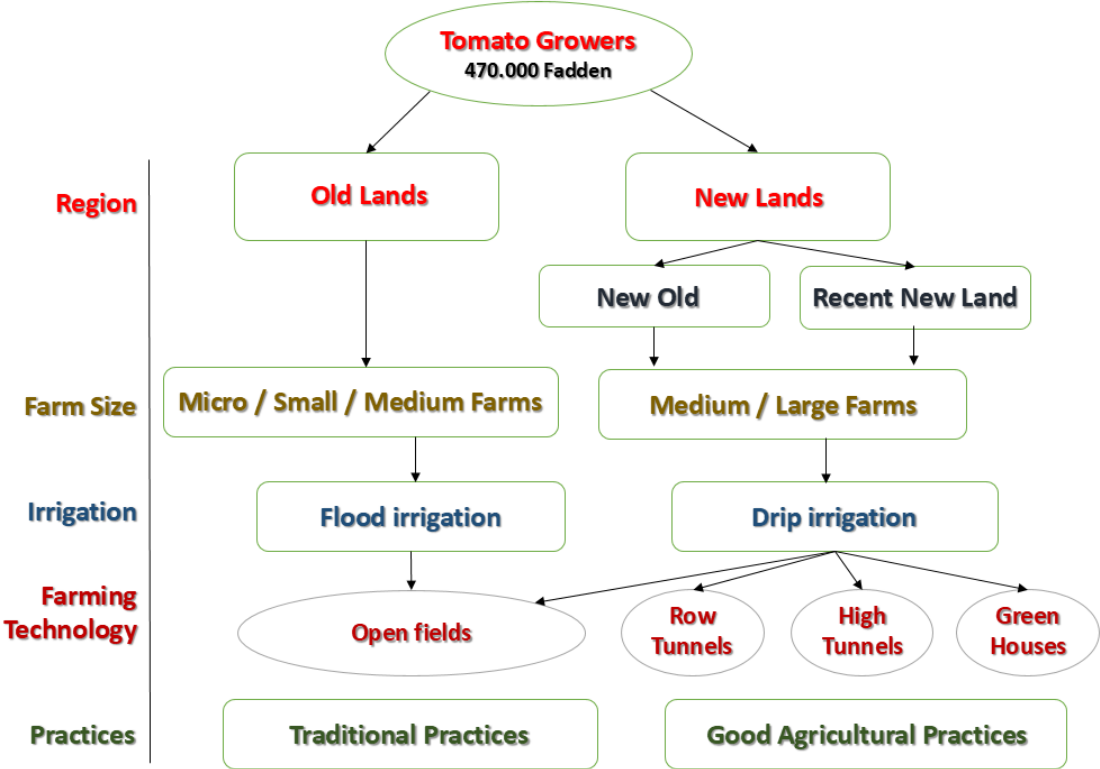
Tomato Growers
470.000 Fadden

Region
Old Lands
New Lands
New Old
Recent New Land

Farm Size
Micro / Small / Medium Farms
Medium / Large Farms

Irrigation
Flood irrigation
Drip irrigation

Farming Technology
Open fields
Row Tunnels
High Tunnels
Green Houses

Practices
Traditional Practices
Good Agricultural Practices